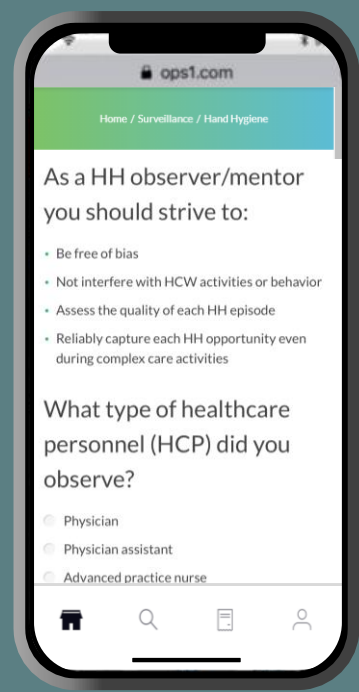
ops1.com

Home / Surveillance / Hand Hygiene

As a HH observer/mentor you should strive to:

- Be free of bias
- Not interfere with HCW activities or behavior
- Assess the quality of each HH episode
- Reliably capture each HH opportunity even during complex care activities

What type of healthcare personnel (HCP) did you observe?

Physician

Physician assistant

Advanced practice nurse